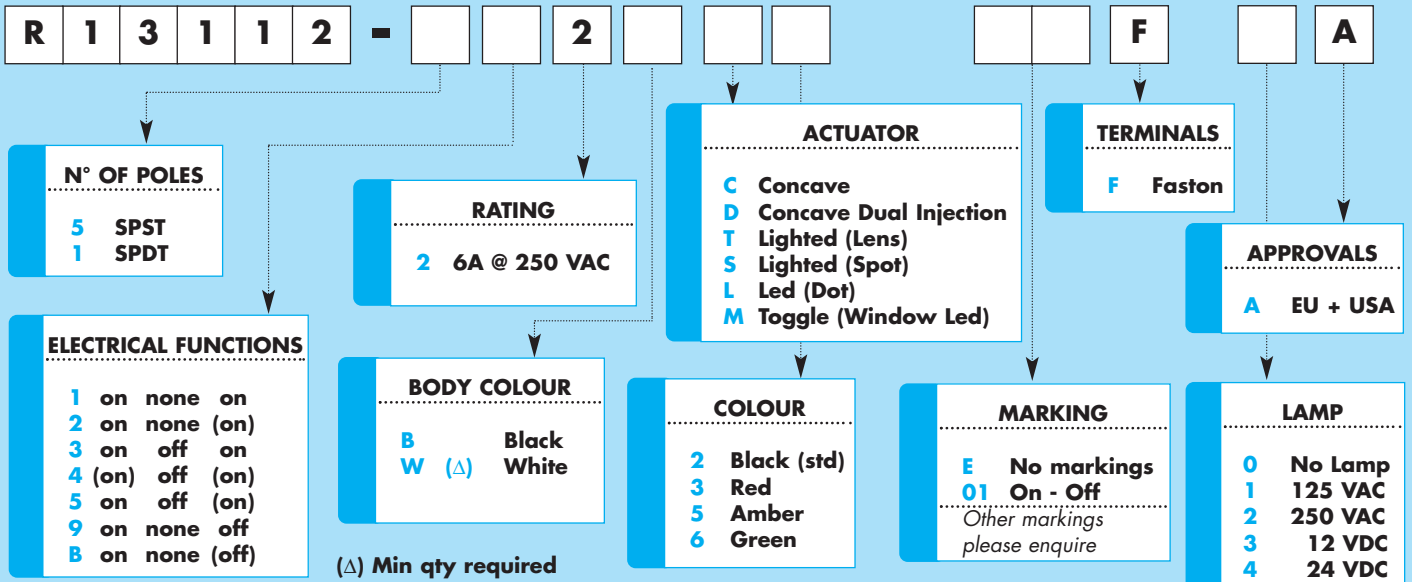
| R | 1 | 3 | 1 | 1 | 2 | - |  |  | 2 |  |  |  |  | F |  | A |
|---|---|---|---|---|---|---|---|---|---|---|---|---|---|---|---|---|

N° OF POLES

5 SPST
1 SPDT

ELECTRICAL FUNCTIONS

1 on none on
2 on none (on)
3 on off on
4 (on) off (on)
5 on off (on)
9 on none off
B on none (off)

RATING

2 6A @ 250 VAC

BODY COLOUR

B Black
W (Δ) White

(Δ) Min qty required

ACTUATOR

C Concave
D Concave Dual Injection
T Lighted (Lens)
S Lighted (Spot)
L Led (Dot)
M Toggle (Window Led)

COLOUR

2 Black (std)
3 Red
5 Amber
6 Green

TERMINALS

F Faston

MARKING

E No markings
01 On - Off
Other markings please enquire

APPROVALS

A EU + USA

LAMP

0 No Lamp
1 125 VAC
2 250 VAC
3 12 VDC
4 24 VDC